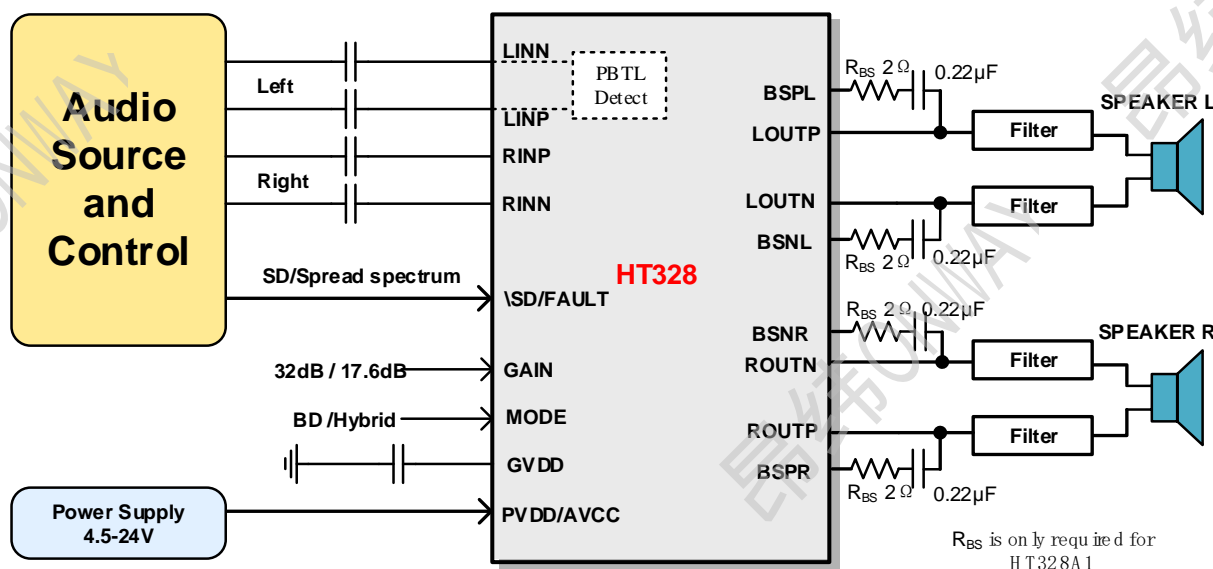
Audio Source and Control

Left

Right

SD/Spread spectrum

32dB / 17.6dB

BD /Hybrid

Power Supply 4.5-24V

LINN

PBTL Detect

LINP

RINP

RINN

HT328

\SD/FAULT

GAIN

MODE

GVDD

PVDD/AVCC

BSPL

LOUTP

LOUTN

BSNL

BSNR

ROUTN

ROUTP

BSPR

$R_{BS}$ 2 Ω 0.22μF

Filter

SPEAKER L

Filter

$R_{BS}$ 2 Ω 0.22μF

$R_{BS}$ 2 Ω 0.22μF

SPEAKER R

Filter

Filter

$R_{BS}$ 2 Ω 0.22μF

$R_{BS}$ is only required for HT328A1